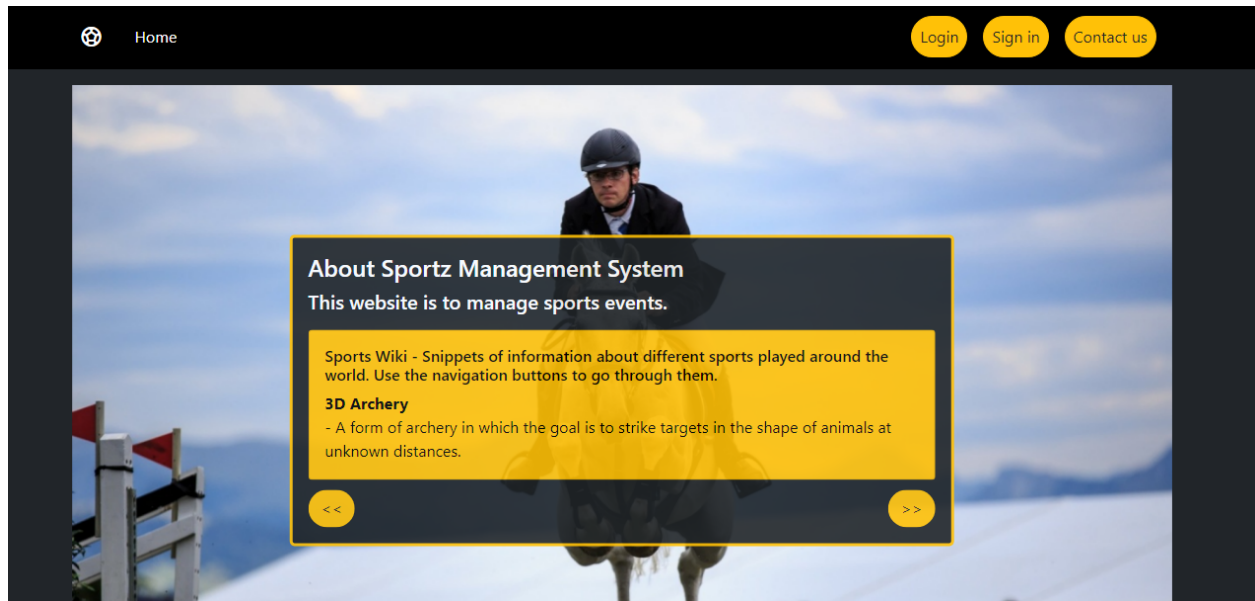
Home

Login Sign in Contact us

About Sportz Management System

This website is to manage sports events.

Sports Wiki - Snippets of information about different sports played around the world. Use the navigation buttons to go through them.

3D Archery

- A form of archery in which the goal is to strike targets in the shape of animals at unknown distances.

<<

>>